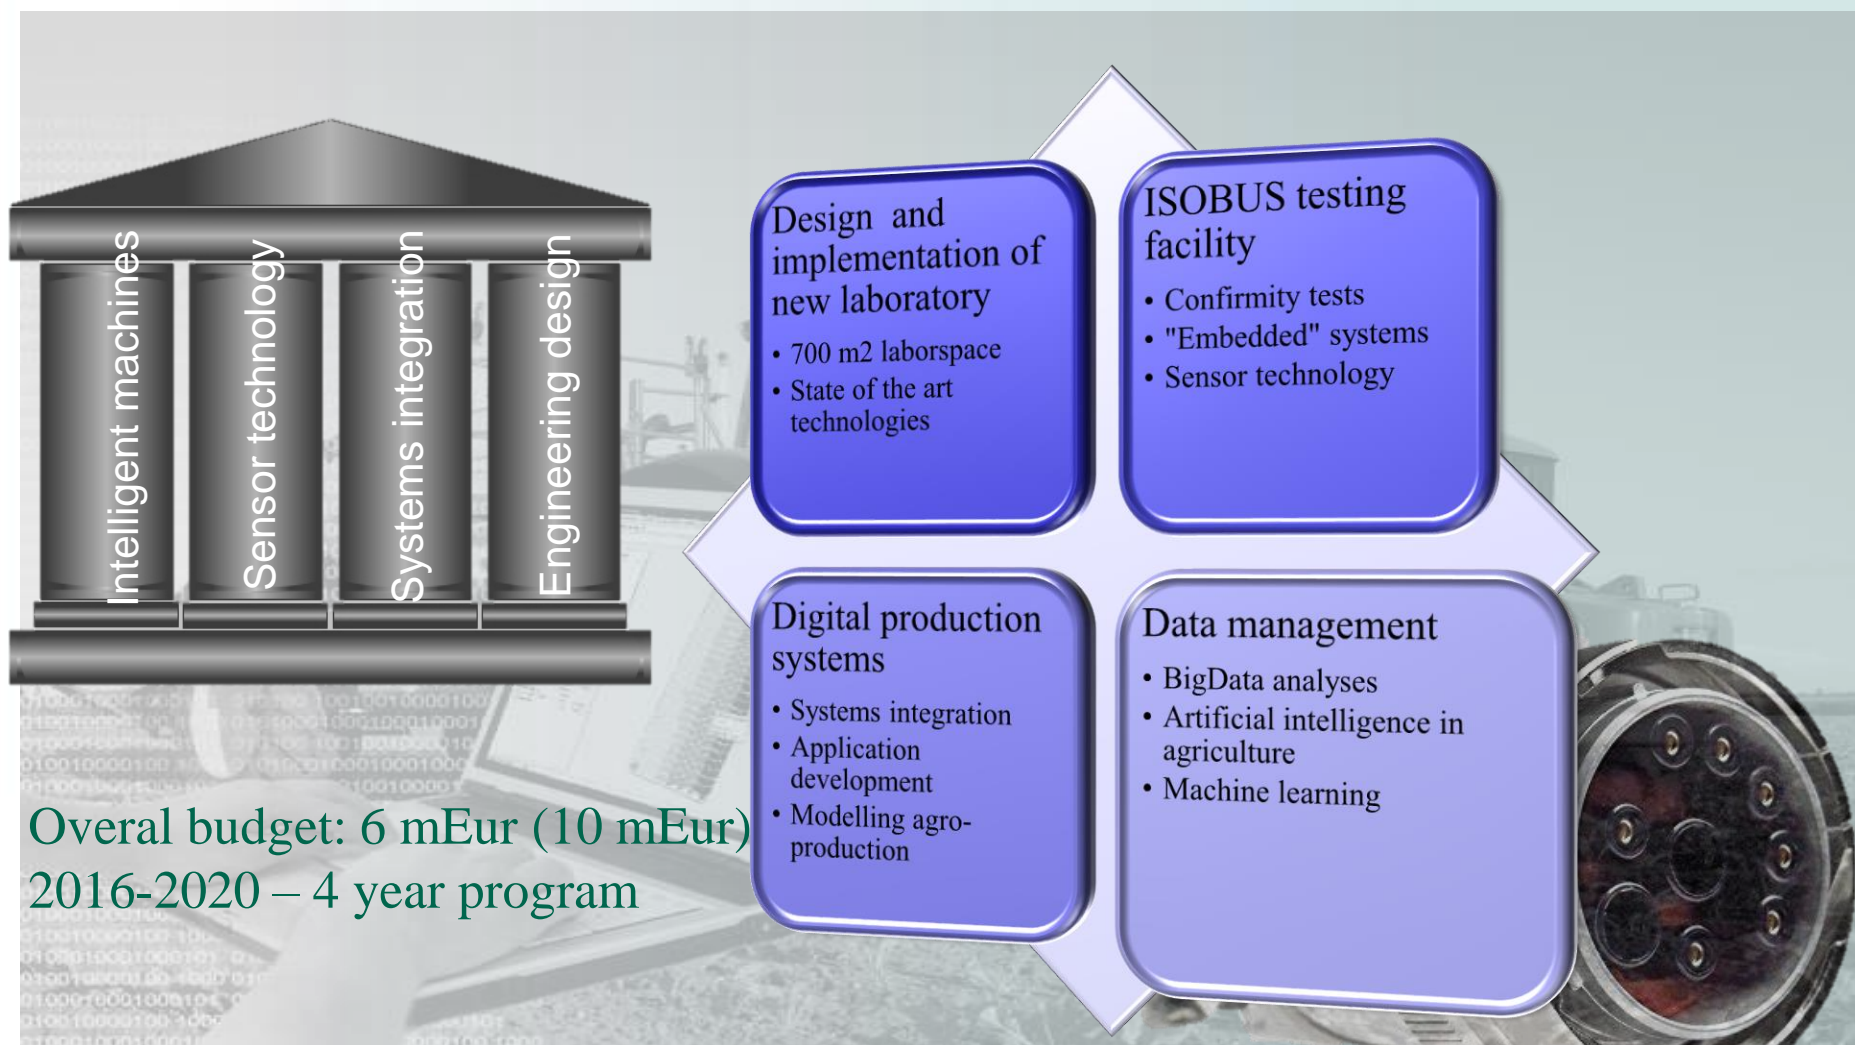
Intelligent machines

Sensor technology

Systems integration

Engineering design

Design and implementation of new laboratory

• 700 m2 laborspace
• State of the art technologies

ISOBUS testing facility

• Confirmity tests
• "Embedded" systems
• Sensor technology

Digital production systems

• Systems integration
• Application development
• Modelling agro-production

Data management

• BigData analyses
• Artificial intelligence in agriculture
• Machine learning

Overal budget: 6 mEur (10 mEur)
2016-2020 – 4 year program